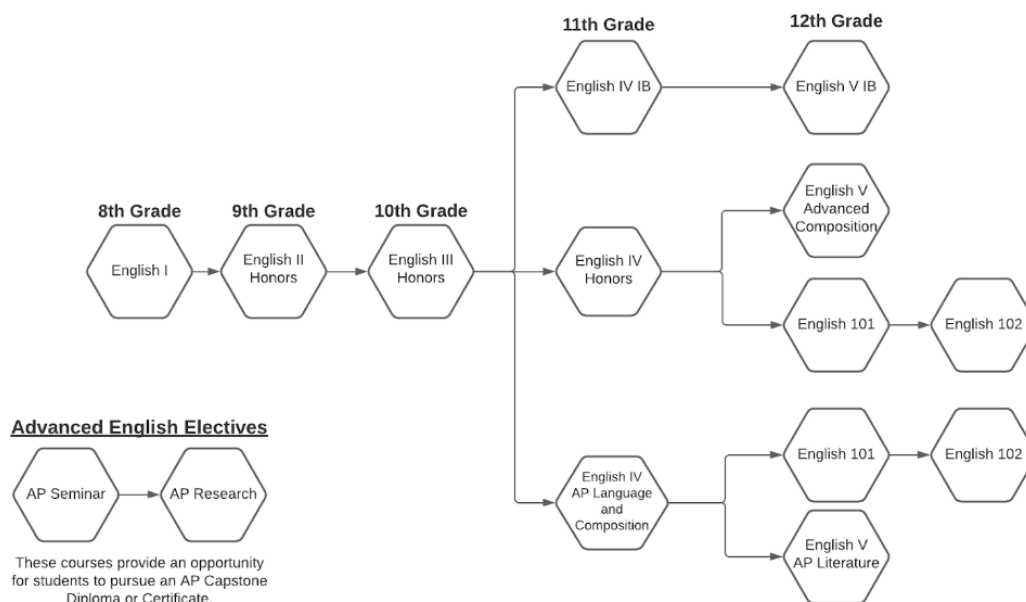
11th Grade

12th Grade

English IV IB

English V IB

8th Grade

9th Grade

10th Grade

English V Advanced Composition

English I

English II Honors

English III Honors

English IV Honors

English 101

English 102

Advanced English Electives

AP Seminar

AP Research

English IV AP Language and Composition

English 101

English 102

English V AP Literature

These courses provide an opportunity for students to pursue an AP Capstone Diploma or Certificate.